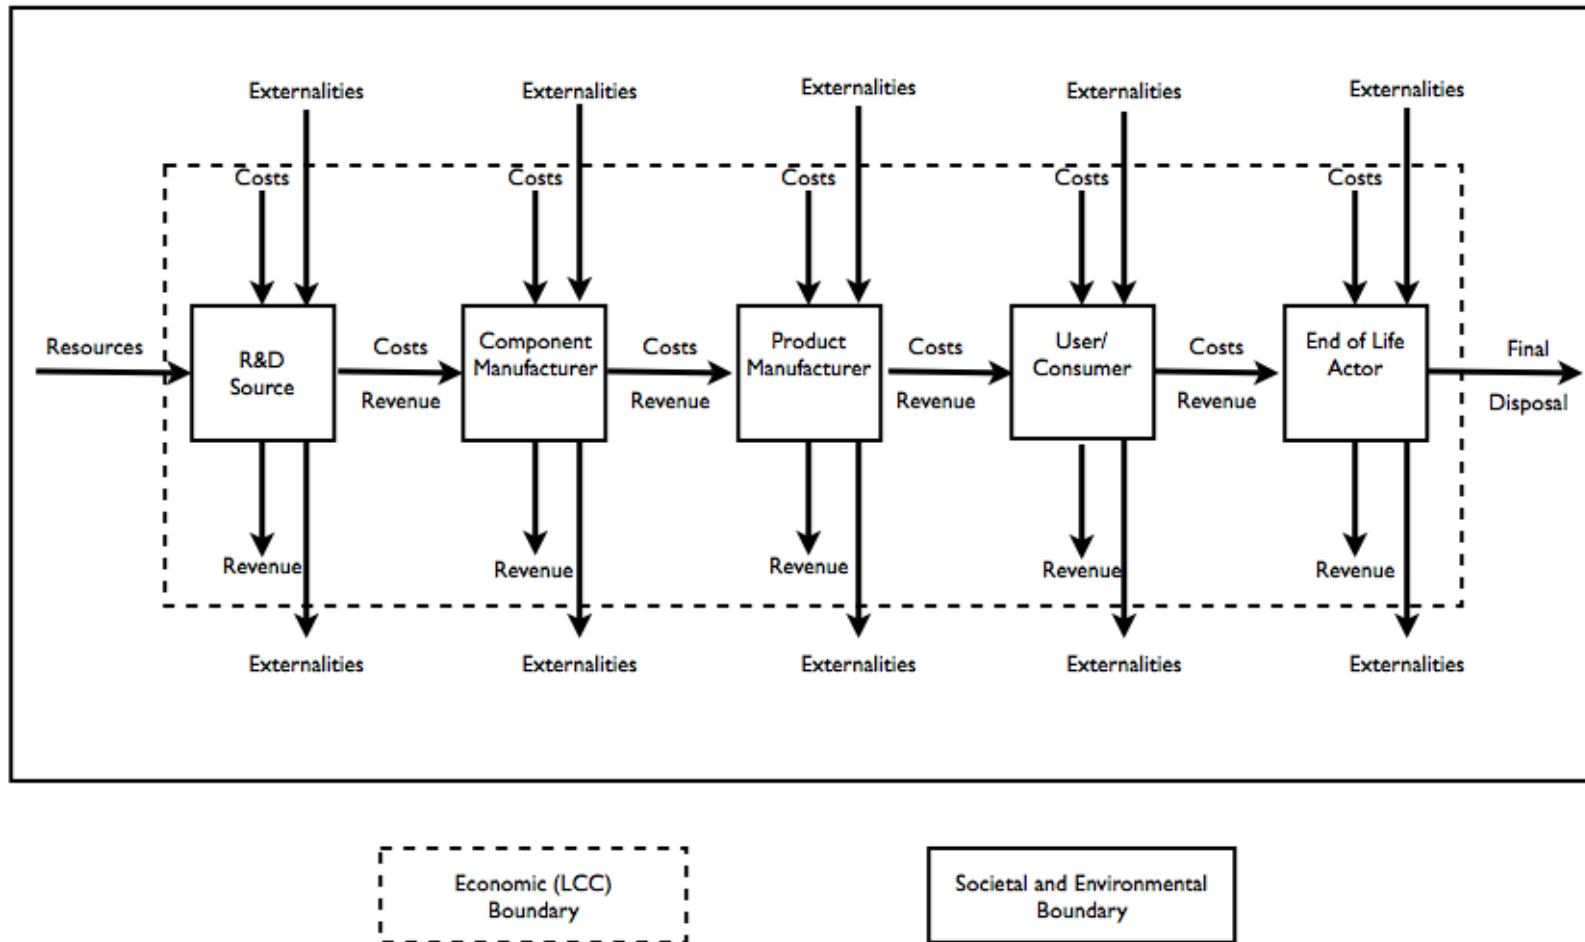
Externalities Externalities Externalities Externalities Externalities

Costs Costs Costs Costs Costs

Resources

R&D Source

Costs

Revenue

Component Manufacturer

Costs

Revenue

Product Manufacturer

Costs

Revenue

User/ Consumer

Costs

Revenue

End of Life Actor

Final

Disposal

Revenue Revenue Revenue Revenue Revenue

Externalities Externalities Externalities Externalities Externalities

Economic (LCC) Boundary

Societal and Environmental Boundary